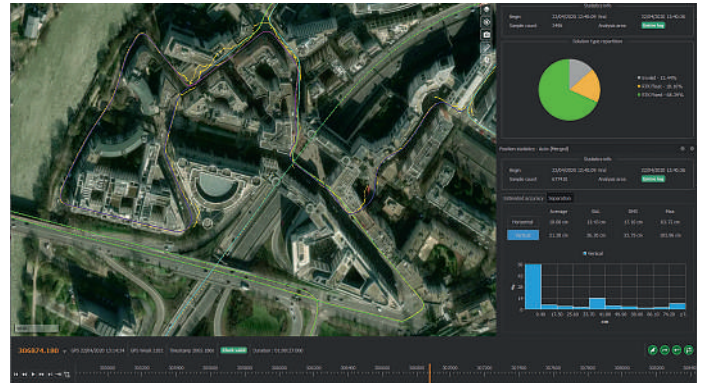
Statistics info

Begin 23/04/2020 12:46:09 End 23/04/2020 13:46:30

Sample count 3496 Analysis area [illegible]

Solution type repartition

Invalid - 11.44%

GTK Float - 19.30%

GTK Fixed - 69.26%

Position statistics - Auto (Merged)

Statistics info

Begin 23/04/2020 12:46:09 End 23/04/2020 13:46:30

Sample count 677435 Analysis area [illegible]

Estimated accuracy Separation

| | Average | Std. | RMS | Max |
|---|---|---|---|---|
| Horizontal | 19.08 cm | 13.43 cm | 17.50 cm | 63.33 cm |
| Vertical | 21.36 cm | 26.35 cm | 33.79 cm | 183.96 cm |

Vertical

306874.180 GPS 23/04/2020 13:14:34 GPS Week 2101 Timestamp 2001 1560 Duration 01:00:21.090